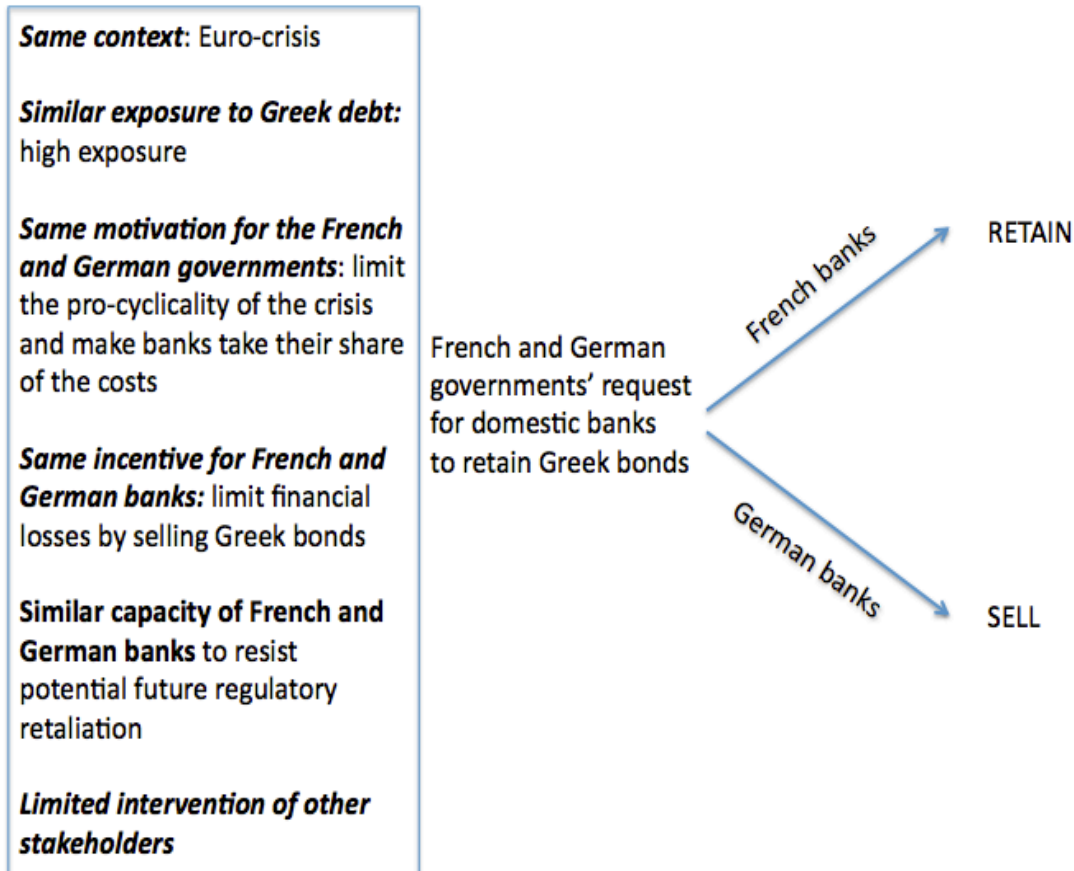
Same context: Euro-crisis

Similar exposure to Greek debt: high exposure

Same motivation for the French and German governments: limit the pro-cyclicality of the crisis and make banks take their share of the costs

Same incentive for French and German banks: limit financial losses by selling Greek bonds

Similar capacity of French and German banks to resist potential future regulatory retaliation

Limited intervention of other stakeholders

French and German governments' request for domestic banks to retain Greek bonds

French banks

RETAIN

German banks

SELL